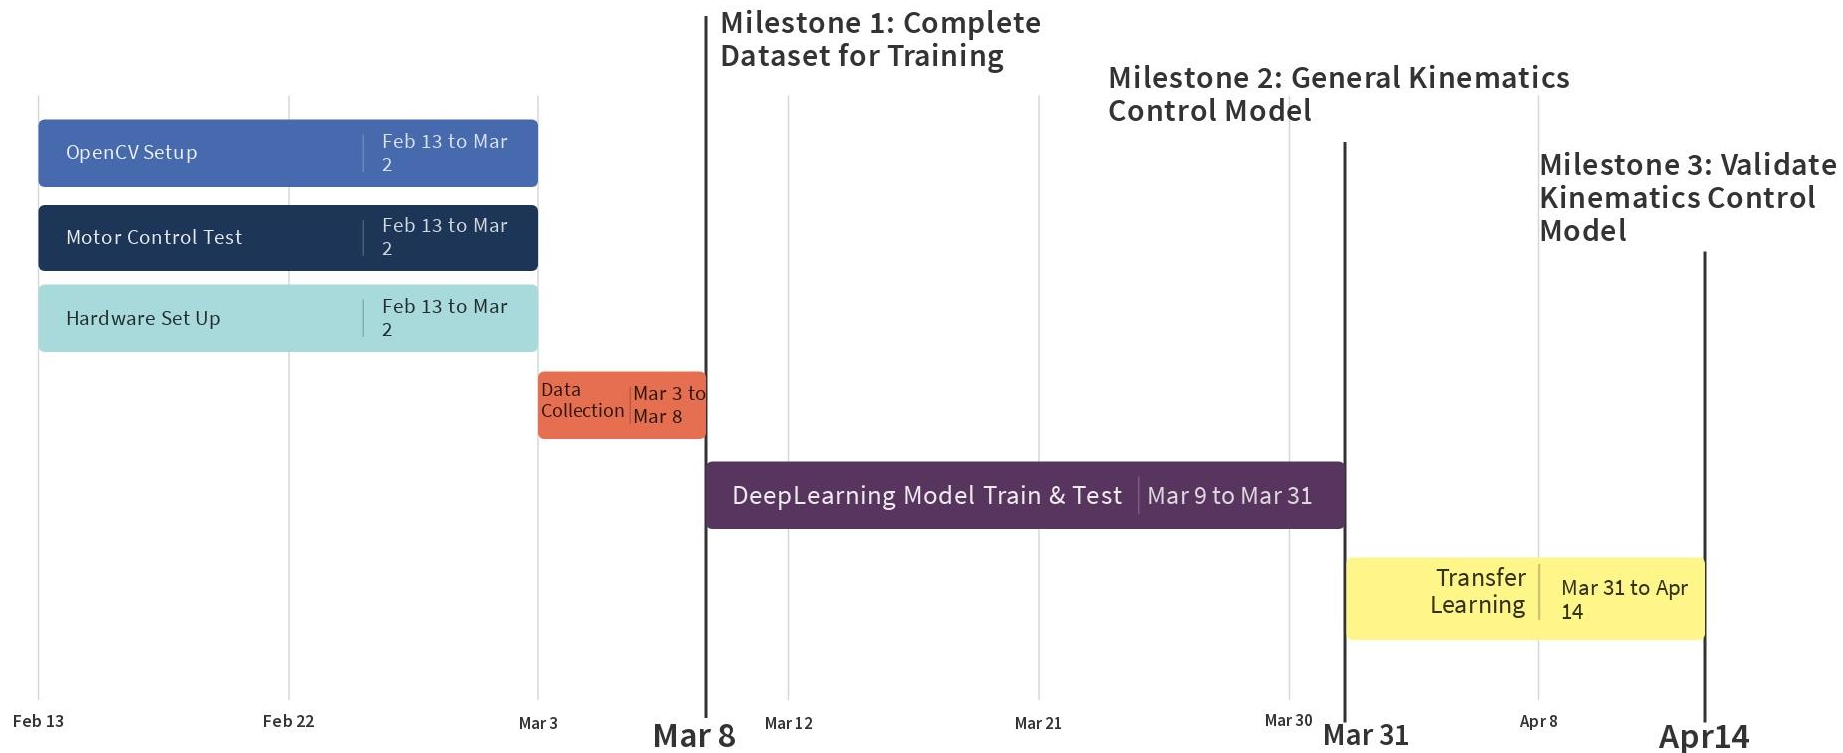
Milestone 1: Complete Dataset for Training

Milestone 2: General Kinematics Control Model

Milestone 3: Validate Kinematics Control Model

OpenCV Setup | Feb 13 to Mar 2

Motor Control Test | Feb 13 to Mar 2

Hardware Set Up | Feb 13 to Mar 2

Data Collection | Mar 3 to Mar 8

DeepLearning Model Train & Test | Mar 9 to Mar 31

Transfer Learning | Mar 31 to Apr 14

Feb 13
Feb 22
Mar 3
Mar 8
Mar 12
Mar 21
Mar 30
Mar 31
Apr 8
Apr14